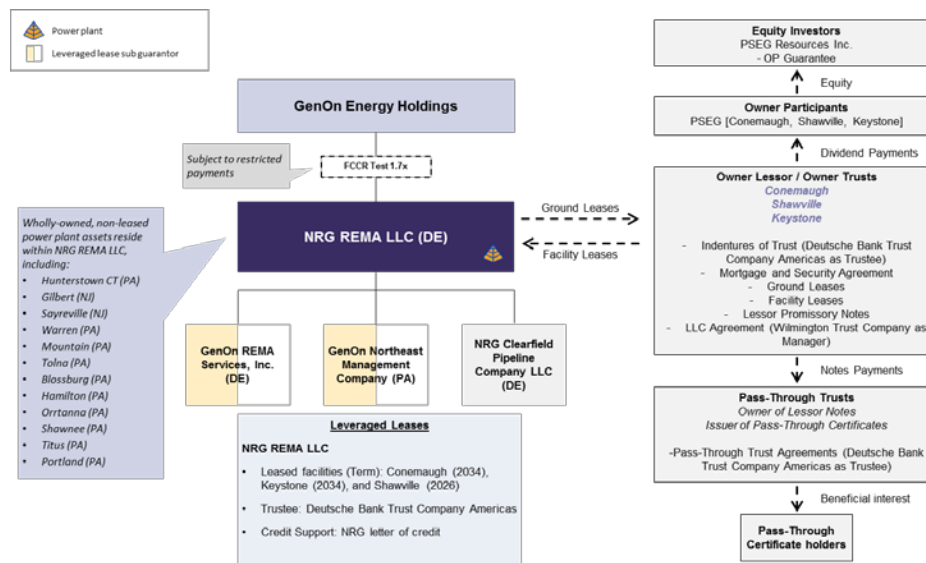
Power plant
Leveraged lease sub guarantor

GenOn Energy Holdings

Subject to restricted payments

FCCR Test 1.7x

Wholly-owned, non-leased power plant assets reside within NRG REMA LLC, including:
- Hunterstown CT (PA)
- Gilbert (NJ)
- Sayreville (NJ)
- Warren (PA)
- Mountain (PA)
- Tolna (PA)
- Blossburg (PA)
- Hamilton (PA)
- Orrtanna (PA)
- Shawnee (PA)
- Titus (PA)
- Portland (PA)

NRG REMA LLC (DE)

Ground Leases

Facility Leases

GenOn REMA Services, Inc. (DE)

GenOn Northeast Management Company (PA)

NRG Clearfield Pipeline Company LLC (DE)

Leveraged Leases

NRG REMA LLC

- Leased facilities (Term): Conemaugh (2034), Keystone (2034), and Shawville (2026)
- Trustee: Deutsche Bank Trust Company Americas
- Credit Support: NRG letter of credit

Equity Investors
PSEG Resources Inc.
- OP Guarantee

Equity

Owner Participants
PSEG [Conemaugh, Shawville, Keystone]

Dividend Payments

Owner Lessor / Owner Trusts
Conemaugh
Shawville
Keystone

- Indentures of Trust (Deutsche Bank Trust Company Americas as Trustee)
- Mortgage and Security Agreement
- Ground Leases
- Facility Leases
- Lessor Promissory Notes
- LLC Agreement (Wilmington Trust Company as Manager)

Notes Payments

Pass-Through Trusts
Owner of Lessor Notes
Issuer of Pass-Through Certificates

-Pass-Through Trust Agreements (Deutsche Bank Trust Company Americas as Trustee)

Beneficial interest

Pass-Through Certificate holders